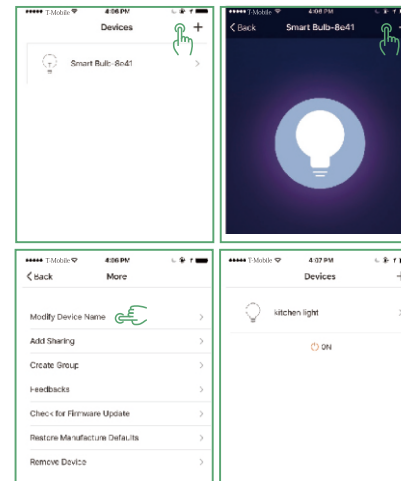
••••• T-Mobile 4:06 PM
Devices +
Smart Bulb-8e41 >

< Back Smart Bulb-8e41

••••• T-Mobile 4:06 PM
< Back More
Modify Device Name >
Add Sharing >
Create Group >
Feedbacks >
Check for Firmware Update >
Restore Manufacture Defaults >
Remove Device >

••••• T-Mobile 4:07 PM
Devices +
kitchen light >
ON